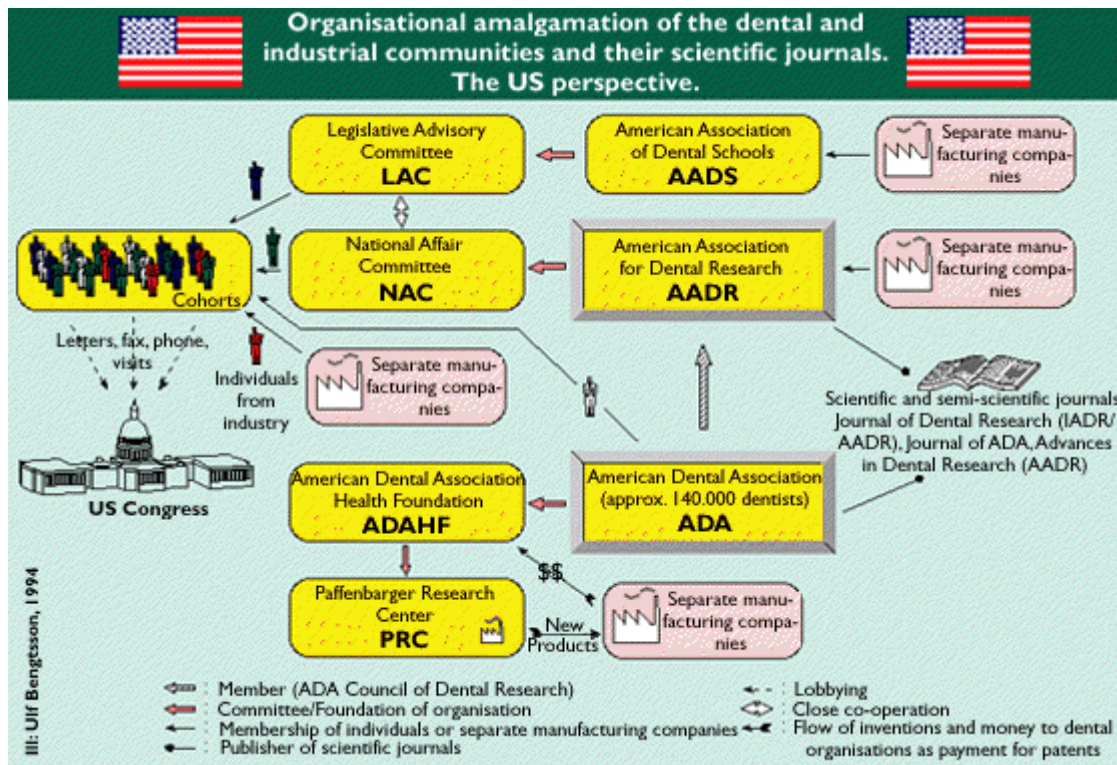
Organisational amalgamation of the dental and industrial communities and their scientific journals. The US perspective.

Legislative Advisory Committee
LAC

American Association of Dental Schools
AADS

Separate manufacturing companies

Cohorts

National Affair Committee
NAC

American Association for Dental Research
AADR

Separate manufacturing companies

Letters, fax, phone, visits

Individuals from industry

Separate manufacturing companies

Scientific and semi-scientific journals Journal of Dental Research (IADR/AADR), Journal of ADA, Advances in Dental Research (AADR)

US Congress

American Dental Association Health Foundation
ADAHF

American Dental Association (approx. 140.000 dentists)
ADA

$$

Paffenbarger Research Center
PRC

New Products

Separate manufacturing companies

Ill: Ulf Bengtsson, 1994

: Member (ADA Council of Dental Research)
: Committee/Foundation of organisation
: Membership of individuals or separate manufacturing companies
: Publisher of scientific journals
: Lobbying
: Close co-operation
: Flow of inventions and money to dental organisations as payment for patents